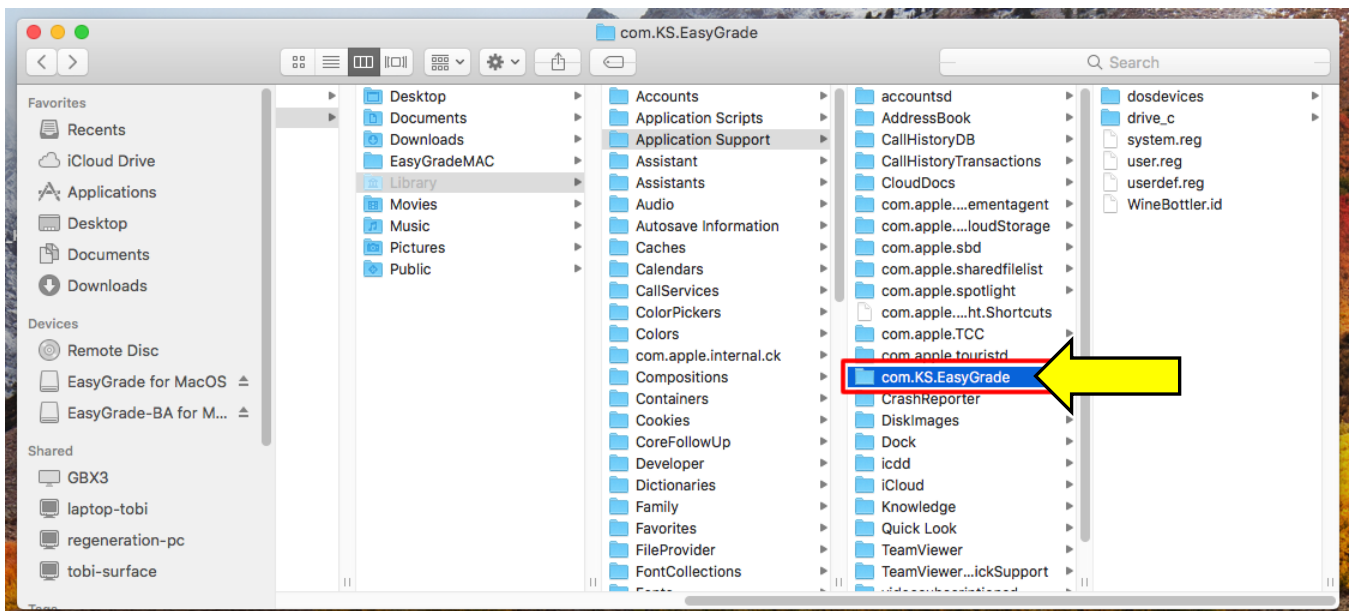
com.KS.EasyGrade

Search

Favorites
Recents
iCloud Drive
Applications
Desktop
Documents
Downloads

Devices
Remote Disc
EasyGrade for MacOS
EasyGrade-BA for M...

Shared
GBX3
laptop-tobi
regeneration-pc
tobi-surface

Desktop
Documents
Downloads
EasyGradeMAC
Library
Movies
Music
Pictures
Public

Accounts
Application Scripts
Application Support
Assistant
Assistants
Audio
Autosave Information
Caches
Calendars
CallServices
ColorPickers
Colors
com.apple.internal.ck
Compositions
Containers
Cookies
CoreFollowUp
Developer
Dictionaries
Family
Favorites
FileProvider
FontCollections

accountsd
AddressBook
CallHistoryDB
CallHistoryTransactions
CloudDocs
com.apple....ementagent
com.apple....loudStorage
com.apple.sbd
com.apple.sharedfilelist
com.apple.spotlight
com.apple....ht.Shortcuts
com.apple.TCC
com.apple.touristd
com.KS.EasyGrade
CrashReporter
DiskImages
Dock
icdd
iCloud
Knowledge
Quick Look
TeamViewer
TeamViewer...ickSupport

dosdevices
drive_c
system.reg
user.reg
userdef.reg
WineBottler.id